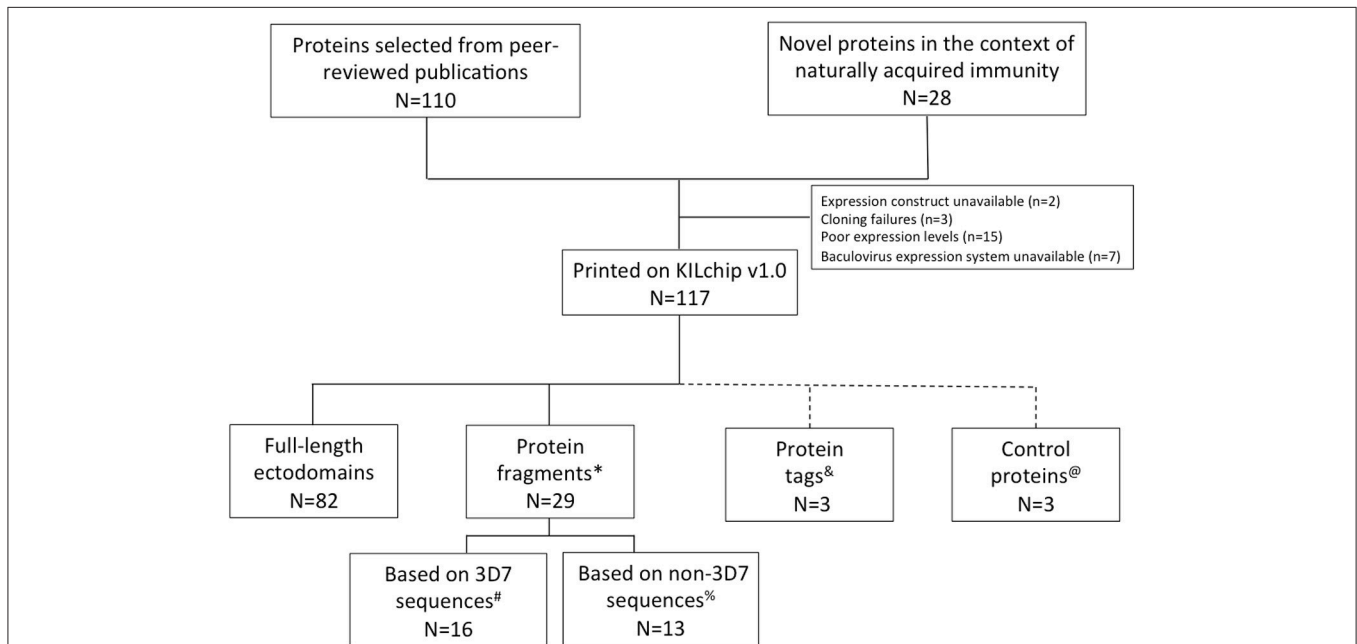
Proteins selected from peer-reviewed publications
N=110

Novel proteins in the context of naturally acquired immunity
N=28

Expression construct unavailable (n=2)
Cloning failures (n=3)
Poor expression levels (n=15)
Baculovirus expression system unavailable (n=7)

Printed on KILchip v1.0
N=117

Full-length ectodomains
N=82

Protein fragments*
N=29

Protein tags$^{\&}$
N=3

Control proteins$^{@}$
N=3

Based on 3D7 sequences$^{\#}$
N=16

Based on non-3D7 sequences$^{\%}$
N=13